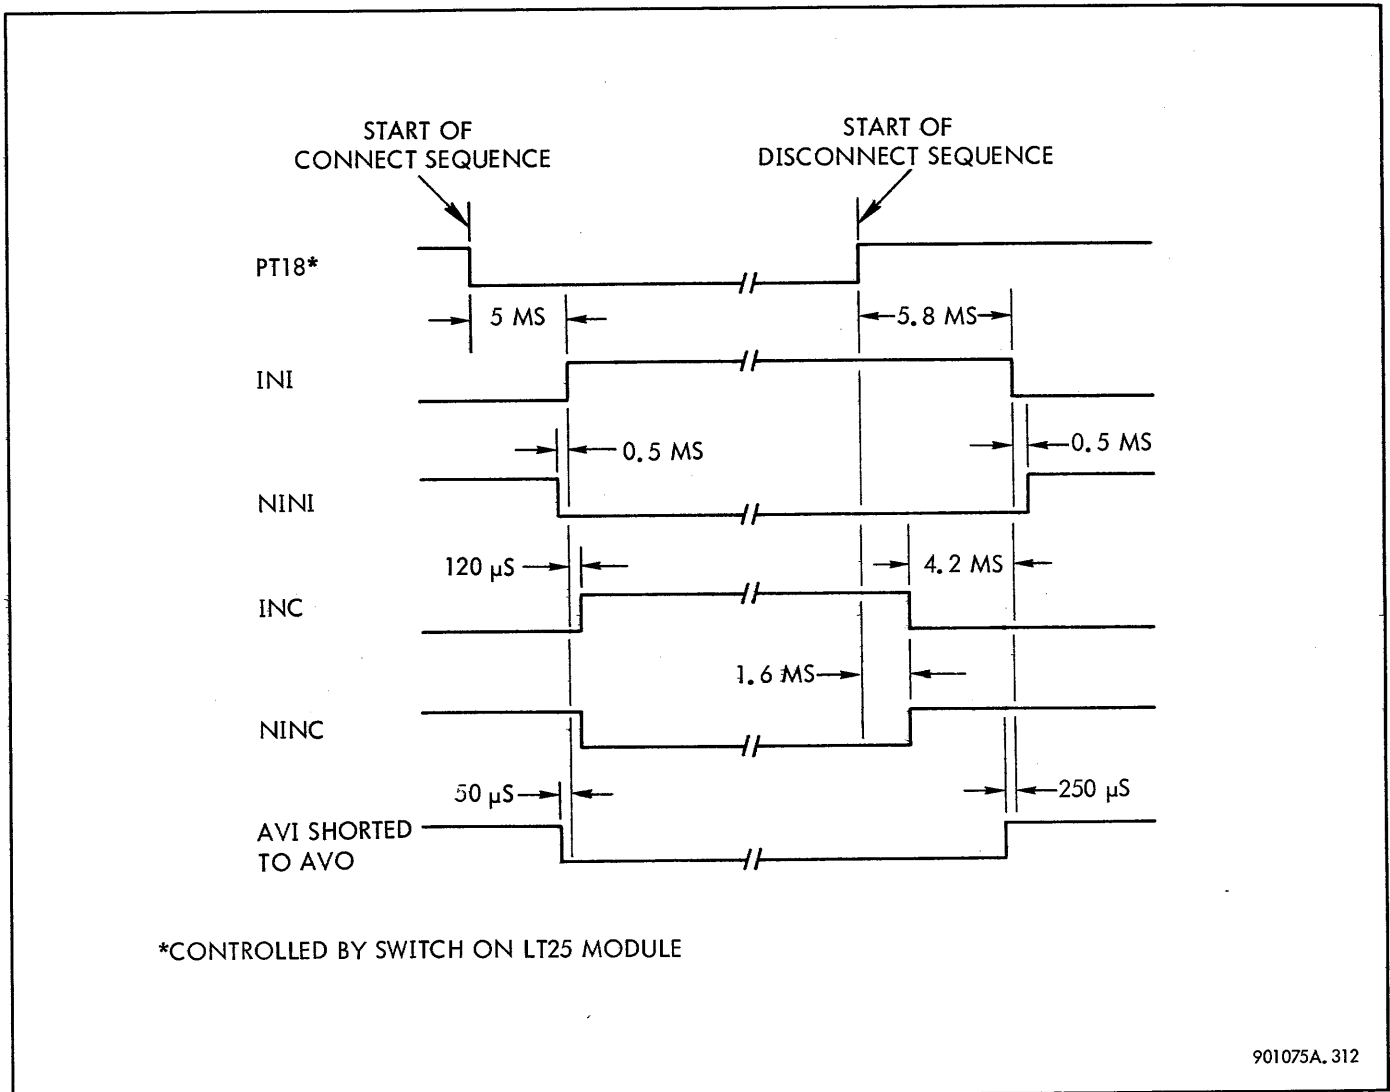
START OF CONNECT SEQUENCE

START OF DISCONNECT SEQUENCE

PT18*

5 MS

5.8 MS

INI

0.5 MS

0.5 MS

NINI

120 μS

4.2 MS

INC

1.6 MS

NINC

50 μS

250 μS

AVI SHORTED TO AVO

*CONTROLLED BY SWITCH ON LT25 MODULE

901075A. 312